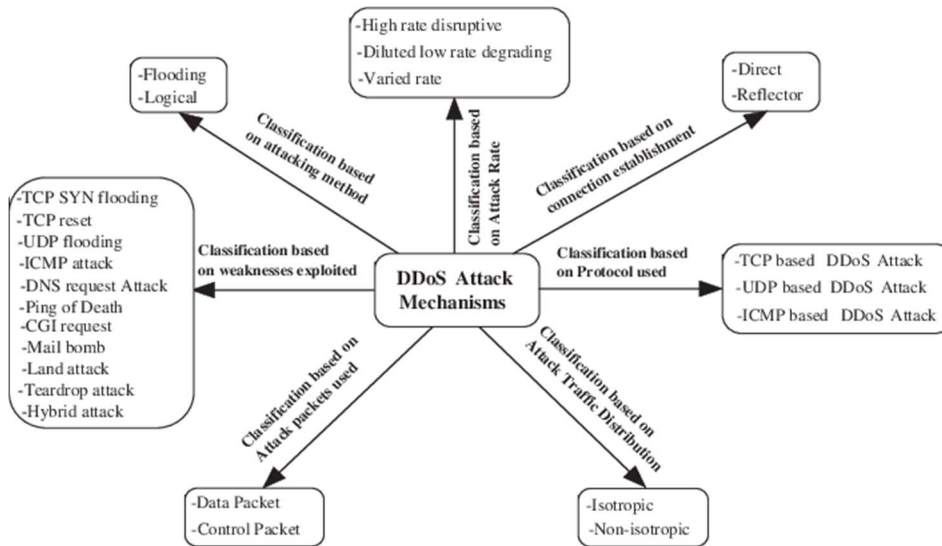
-High rate disruptive
-Diluted low rate degrading
-Varied rate

-Flooding
-Logical

-Direct
-Reflector

Classification based on attacking method

Classification based on Attack Rate

Classification based on connection establishment

-TCP SYN flooding
-TCP reset
-UDP flooding
-ICMP attack
-DNS request Attack
-Ping of Death
-CGI request
-Mail bomb
-Land attack
-Teardrop attack
-Hybrid attack

Classification based on weaknesses exploited

DDoS Attack Mechanisms

Classification based on Protocol used

-TCP based DDoS Attack
-UDP based DDoS Attack
-ICMP based DDoS Attack

Classification based on Attack packets used

Classification based on Attack Traffic Distribution

-Data Packet
-Control Packet

-Isotropic
-Non-isotropic